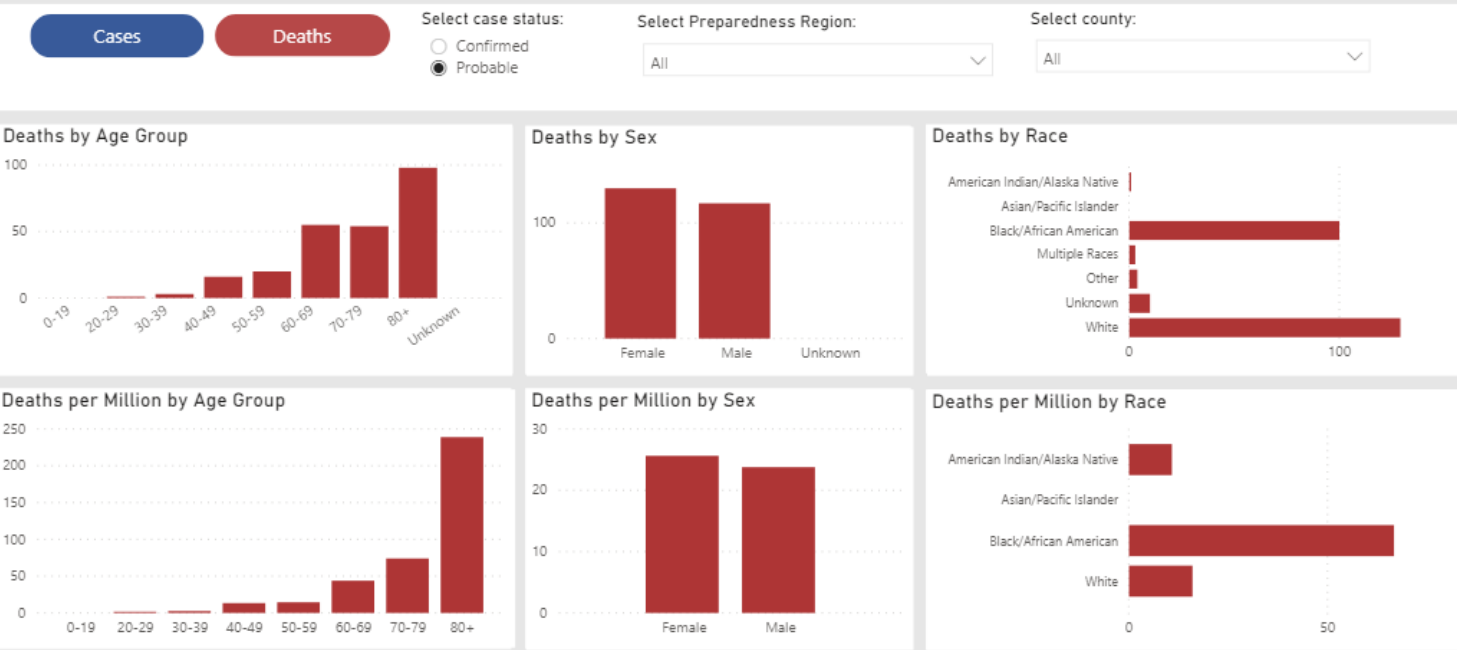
Cases Deaths

Select case status:
Confirmed
Probable

Select Preparedness Region:
All

Select county:
All

Deaths by Age Group
100
50
0
0-19 20-29 30-39 40-49 50-59 60-69 70-79 80+ Unknown

Deaths by Sex
100
0
Female Male Unknown

Deaths by Race
American Indian/Alaska Native
Asian/Pacific Islander
Black/African American
Multiple Races
Other
Unknown
White
0 100

Deaths per Million by Age Group
250
200
150
100
50
0
0-19 20-29 30-39 40-49 50-59 60-69 70-79 80+

Deaths per Million by Sex
30
20
10
0
Female Male

Deaths per Million by Race
American Indian/Alaska Native
Asian/Pacific Islander
Black/African American
White
0 50